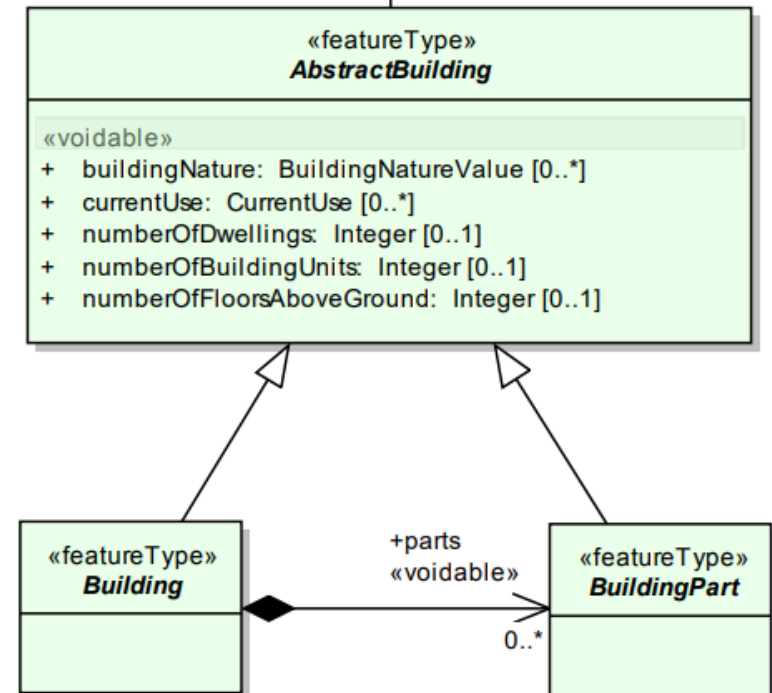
«featureType»
AbstractBuilding

«voidable»
+ buildingNature: BuildingNatureValue [0..*]
+ currentUse: CurrentUse [0..*]
+ numberOfDwellings: Integer [0..1]
+ numberOfBuildingUnits: Integer [0..1]
+ numberOfFloorsAboveGround: Integer [0..1]

«featureType»
Building

+parts
«voidable»

0..*

«featureType»
BuildingPart